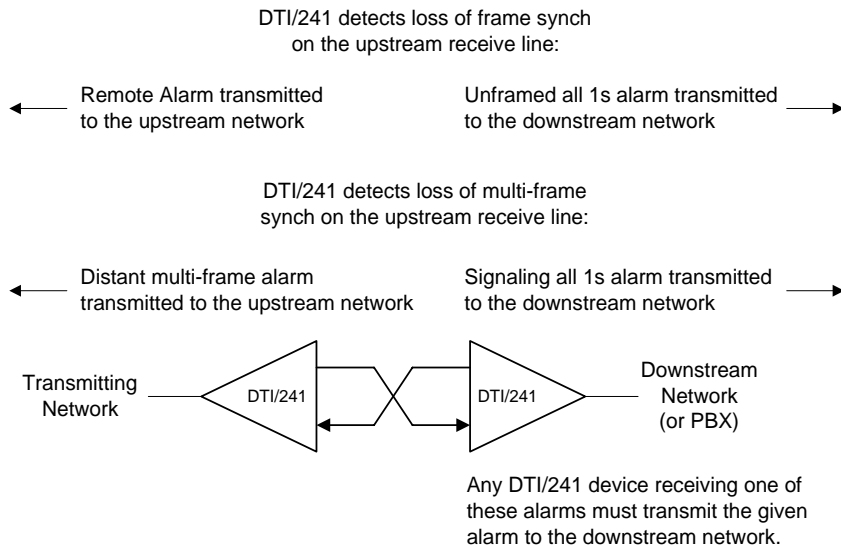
DTI/241 detects loss of frame synch on the upstream receive line:

Remote Alarm transmitted to the upstream network

Unframed all 1s alarm transmitted to the downstream network

DTI/241 detects loss of multi-frame synch on the upstream receive line:

Distant multi-frame alarm transmitted to the upstream network

Signaling all 1s alarm transmitted to the downstream network

Transmitting Network

DTI/241

DTI/241

Downstream Network (or PBX)

Any DTI/241 device receiving one of these alarms must transmit the given alarm to the downstream network.